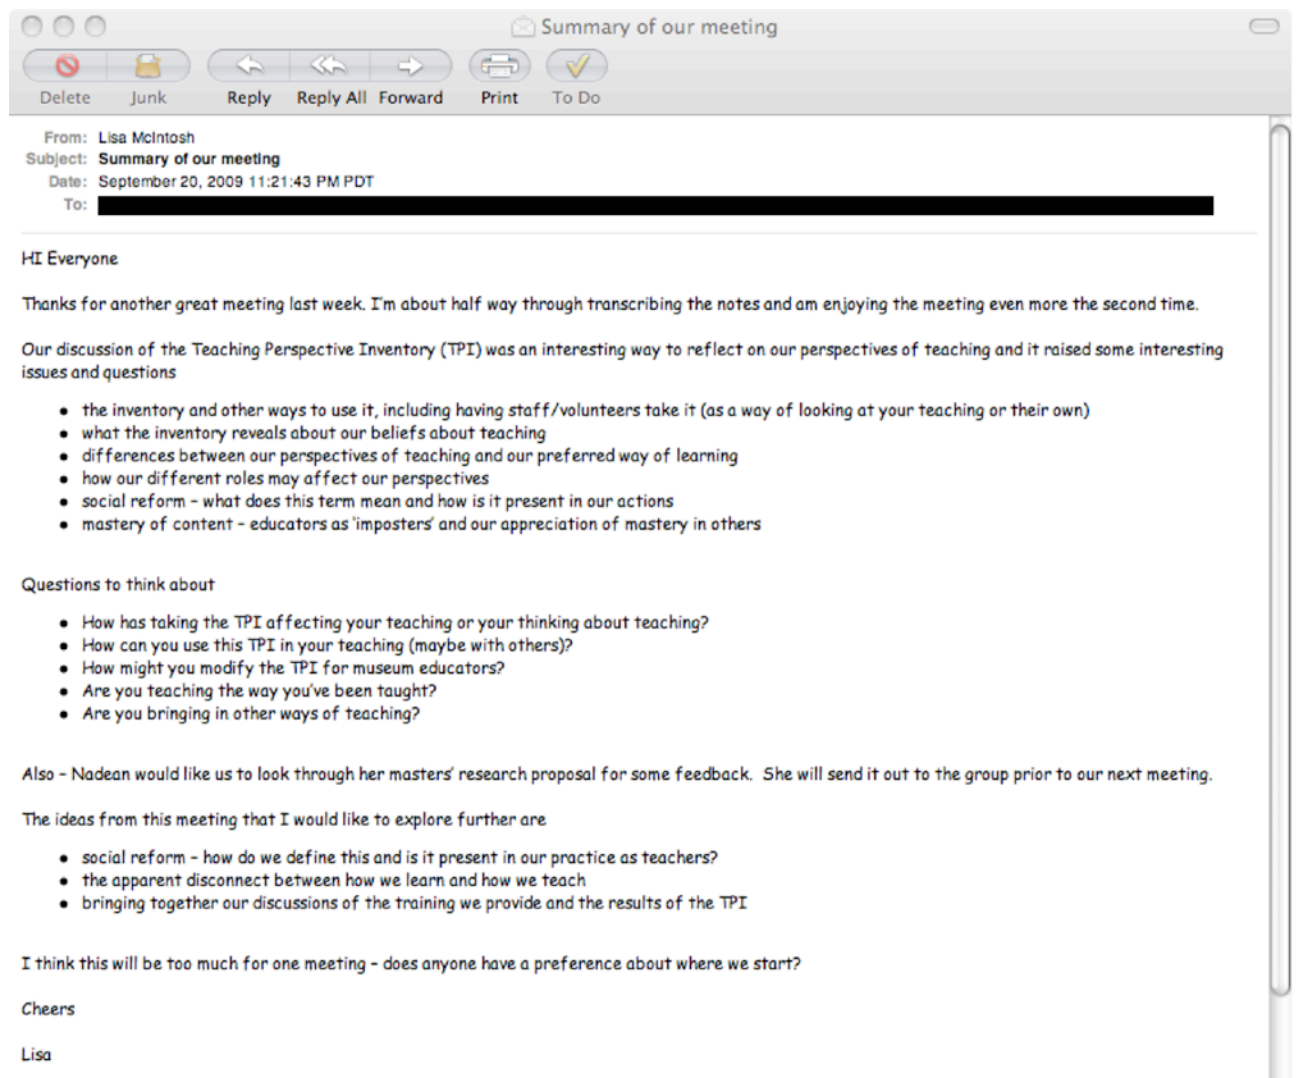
Summary of our meeting

Delete Junk Reply Reply All Forward Print To Do

From: Lisa McIntosh
Subject: Summary of our meeting
Date: September 20, 2009 11:21:43 PM PDT
To:

HI Everyone

Thanks for another great meeting last week. I'm about half way through transcribing the notes and am enjoying the meeting even more the second time.

Our discussion of the Teaching Perspective Inventory (TPI) was an interesting way to reflect on our perspectives of teaching and it raised some interesting issues and questions

- the inventory and other ways to use it, including having staff/volunteers take it (as a way of looking at your teaching or their own)
- what the inventory reveals about our beliefs about teaching
- differences between our perspectives of teaching and our preferred way of learning
- how our different roles may affect our perspectives
- social reform - what does this term mean and how is it present in our actions
- mastery of content - educators as 'imposters' and our appreciation of mastery in others

Questions to think about

- How has taking the TPI affecting your teaching or your thinking about teaching?
- How can you use this TPI in your teaching (maybe with others)?
- How might you modify the TPI for museum educators?
- Are you teaching the way you've been taught?
- Are you bringing in other ways of teaching?

Also - Nadean would like us to look through her masters' research proposal for some feedback. She will send it out to the group prior to our next meeting.

The ideas from this meeting that I would like to explore further are

- social reform - how do we define this and is it present in our practice as teachers?
- the apparent disconnect between how we learn and how we teach
- bringing together our discussions of the training we provide and the results of the TPI

I think this will be too much for one meeting - does anyone have a preference about where we start?

Cheers

Lisa